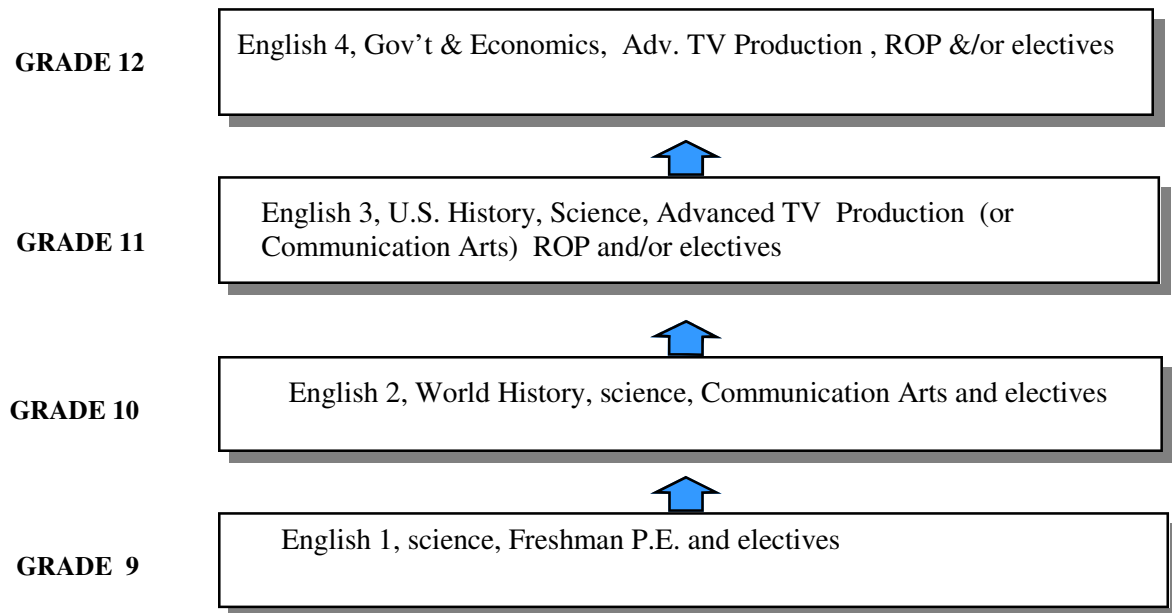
GRADE 12

English 4, Gov't & Economics, Adv. TV Production , ROP &/or electives

GRADE 11

English 3, U.S. History, Science, Advanced TV Production (or Communication Arts) ROP and/or electives

GRADE 10

English 2, World History, science, Communication Arts and electives

GRADE 9

English 1, science, Freshman P.E. and electives